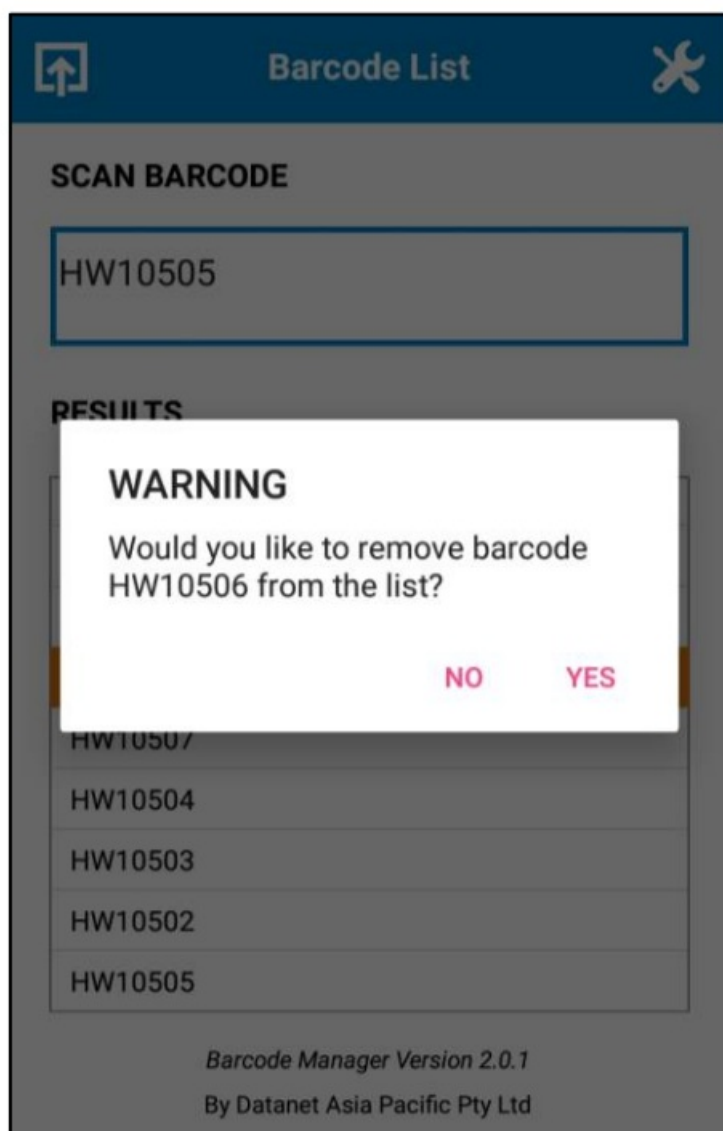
Barcode List

SCAN BARCODE

HW10505

RESULTS

WARNING

Would you like to remove barcode HW10506 from the list?

NO YES

HW10507

HW10504

HW10503

HW10502

HW10505

Barcode Manager Version 2.0.1

By Datanet Asia Pacific Pty Ltd